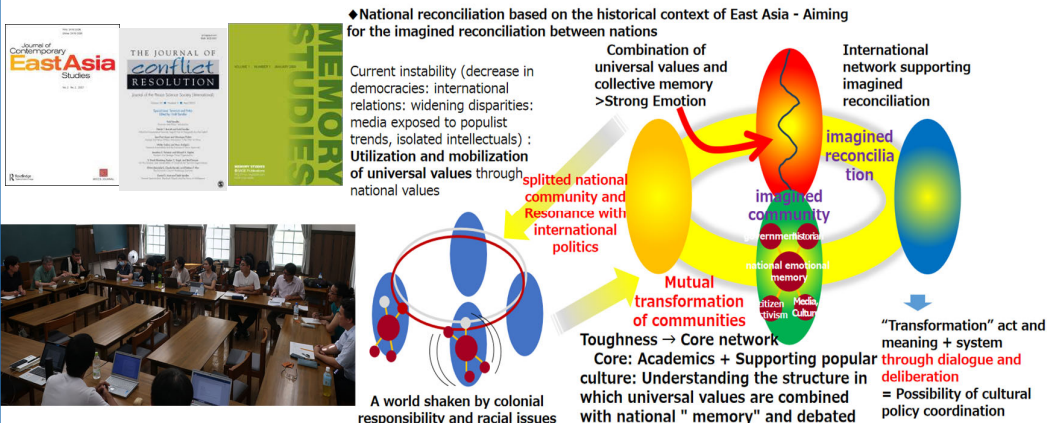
Journal of Contemporary East Asia Studies

THE JOURNAL OF conflict RESOLUTION

MEMORY STUDIES

◆National reconciliation based on the historical context of East Asia - Aiming for the imagined reconciliation between nations

Current instability (decrease in democracies: international relations: widening disparities: media exposed to populist trends, isolated intellectuals) : Utilization and mobilization of universal values through national values

Combination of universal values and collective memory >Strong Emotion

International network supporting imagined reconciliation

imagined reconciliation

splitted national community and Resonance with international politics

imagined community

government

historians

national emotional memory

citizen activism

Media, Culture

Mutual transformation of communities

A world shaken by colonial responsibility and racial issues

Toughness → Core network
Core: Academics + Supporting popular culture: Understanding the structure in which universal values are combined with national " memory" and debated

"Transformation" act and meaning + system through dialogue and deliberation
= Possibility of cultural policy coordination